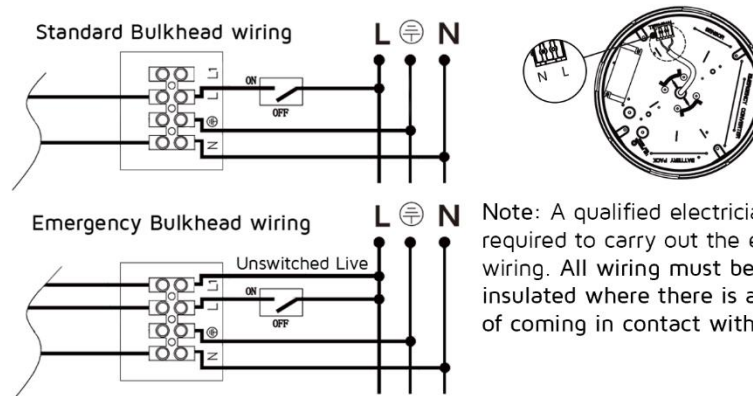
Standard Bulkhead wiring

L ⏚ N

L1
L
⏚
N

ON
OFF

N L

BATTERY PACK

Emergency Bulkhead wiring

L ⏚ N

Unswitched Live

L1
L
⏚
N

ON
OFF

Note: A qualified electricia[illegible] required to carry out the e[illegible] wiring. All wiring must be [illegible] insulated where there is a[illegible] of coming in contact with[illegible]